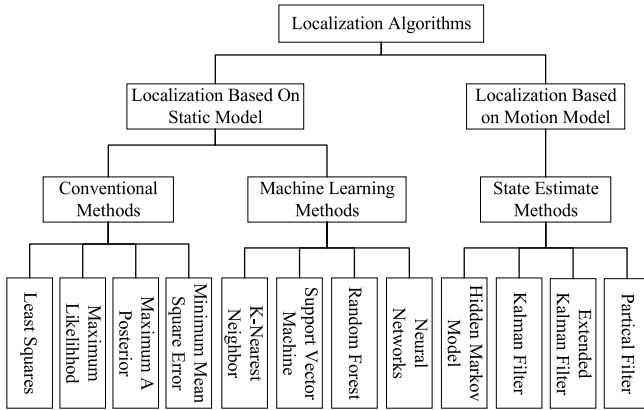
Localization Algorithms

Localization Based On Static Model

Localization Based on Motion Model

Conventional Methods

Machine Learning Methods

State Estimate Methods

Least Squares

Maximum Likelihhod

Maximum A Posterior

Minimum Mean Square Error

K-Nearest Neighbor

Support Vector Machine

Random Forest

Neural Networks

Hidden Markov Model

Kalman Filter

Extended Kalman Filter

Partical Filter